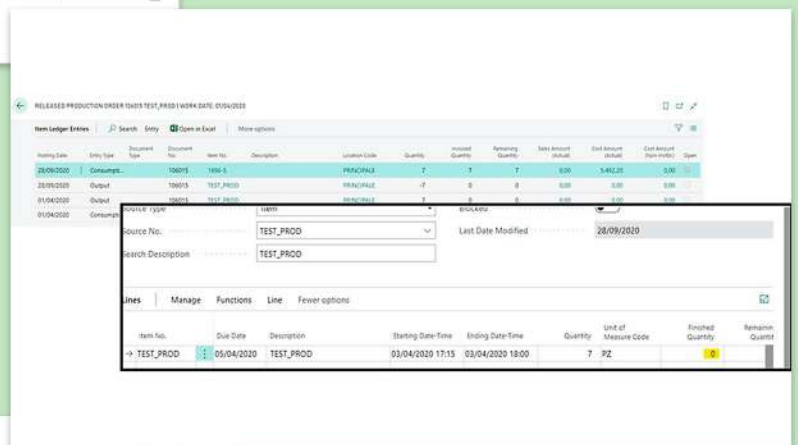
RELEASED PRODUCTION ORDER 106015 TEST_PROD | WORK DATE: 01/04/2020

Item Ledger Entries | Search Entry Open in Excel | More options

| Posting Date | Entry Type | Document Type | Document No. | Item No. | Description | Location Code | Quantity | Invoiced Quantity | Remaining Quantity | Sales Amount (Actual) | Cost Amount (Actual) | Cost Amount (Non-Invtbl.) | Open |
|---|---|---|---|---|---|---|---|---|---|---|---|---|---|
| 28/09/2020 | Consumpt... | | 106015 | 1896-S | | PRINCIPALE | 7 | 7 | 7 | 0,00 | 5.492,20 | 0,00 | |
| 28/09/2020 | Output | | 106015 | TEST_PROD | | PRINCIPALE | -7 | 0 | 0 | 0,00 | 0,00 | 0,00 | |
| 01/04/2020 | Output | | 106015 | TEST_PROD | | PRINCIPALE | 7 | 0 | 0 | 0,00 | 0,00 | 0,00 | |
| 01/04/2020 | Consump... | | | | | | | | | | | | |

Source Type Item
Blocked
Source No. TEST_PROD
Last Date Modified 28/09/2020
Search Description TEST_PROD

Lines | Manage Functions Line Fewer options

| Item No. | Due Date | Description | Starting Date-Time | Ending Date-Time | Quantity | Unit of Measure Code | Finished Quantity | Remainin Quantit |
|---|---|---|---|---|---|---|---|---|
| → TEST_PROD | 05/04/2020 | TEST_PROD | 03/04/2020 17:15 | 03/04/2020 18:00 | 7 | PZ | 0 | |